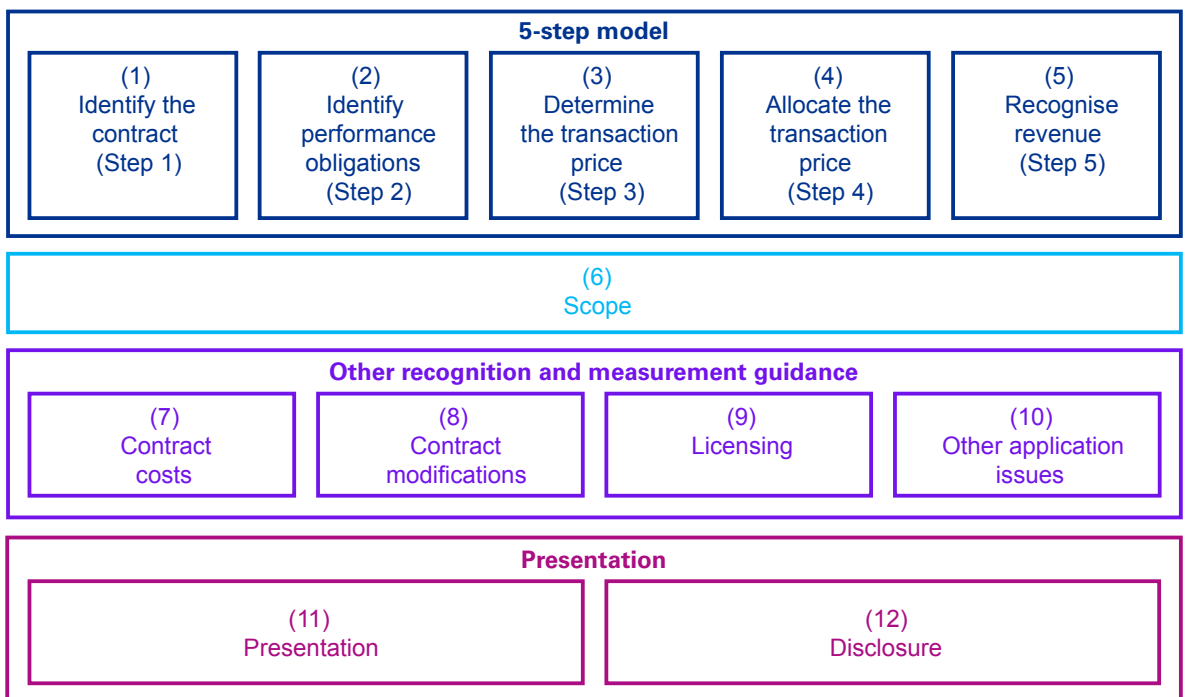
5-step model

(1)
Identify the contract
(Step 1)

(2)
Identify performance obligations
(Step 2)

(3)
Determine the transaction price
(Step 3)

(4)
Allocate the transaction price
(Step 4)

(5)
Recognise revenue
(Step 5)

(6)
Scope

Other recognition and measurement guidance

(7)
Contract costs

(8)
Contract modifications

(9)
Licensing

(10)
Other application issues

Presentation

(11)
Presentation

(12)
Disclosure